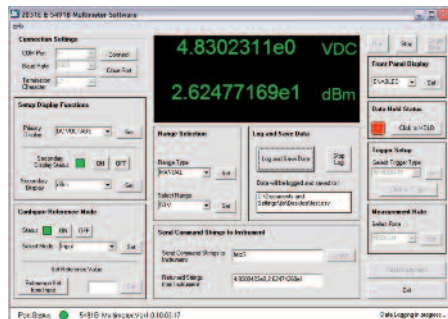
2831E & 5491B Multimeter Software
Help

Connection Settings
COM Port:
Baud Rate:
Terminator Character:
Connect
Close Port

4.8302311e0 VDC
2.62477169e1 dBm

Run
Stop
Exit

Front Panel Display
DIVABLED
Set

Data Hold Status
Click to HOLD

Setup Display Functions
Primary Display: DCVOLTAGE
Set
Secondary Display Status: ON OFF
Secondary Display: dBm
Set

Range Selection
Range Type: MANUAL
Set
Select Range: 50V
Set

Log and Save Data
Log and Save Data
Stop Log
Data will be logged and saved to:
C:\Documents and Settings\pc\Desktop\test.csv

Trigger Setup
Select Trigger Type
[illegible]
Set

Configure Reference Mode
Status: ON OFF
Select Mode: Input
Set
Set Reference Value
Reference Set from Input

Send Command Strings to Instrument
Send Command Strings to Instrument: fetc?
Send
Returned Strings from Instrument: 4.83024e0,2.62477e1

Measurement Rate
Select Rate: Medium
Set
Exit

Port Status: 5491B Multimeter Ver1.0.0.0017
Data Logging in progress...